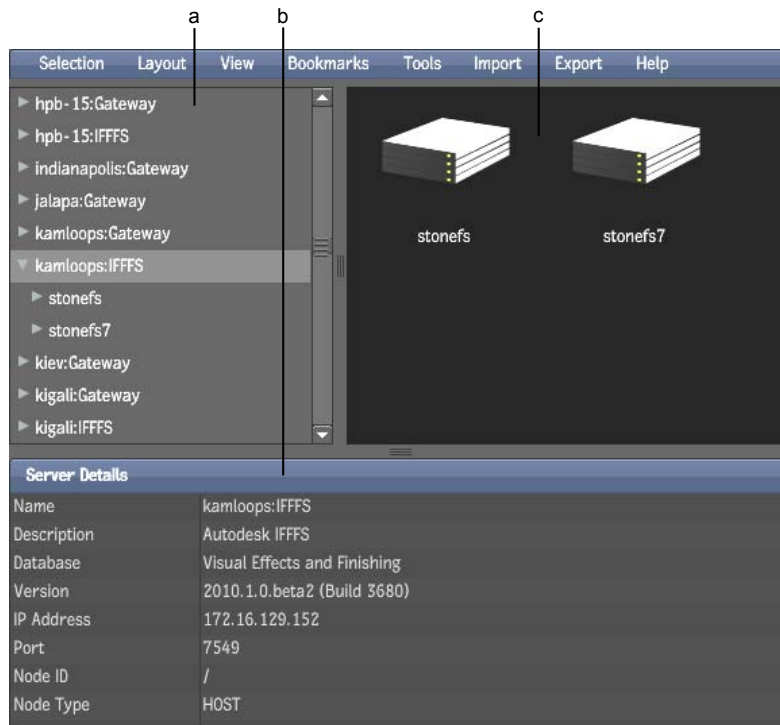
a b c

Selection Layout View Bookmarks Tools Import Export Help

hpb-15:Gateway
hpb-15:IFFFS
indianapolis:Gateway
jalapa:Gateway
kamloops:Gateway
kamloops:IFFFS
stonefs
stonefs7
kiev:Gateway
kigali:Gateway
kigali:IFFFS

stonefs
stonefs7

Server Details

| Name | kamloops:IFFFS |
|---|---|
| Description | Autodesk IFFFS |
| Database | Visual Effects and Finishing |
| Version | 2010.1.0.beta2 (Build 3680) |
| IP Address | 172.16.129.152 |
| Port | 7549 |
| Node ID | / |
| Node Type | HOST |